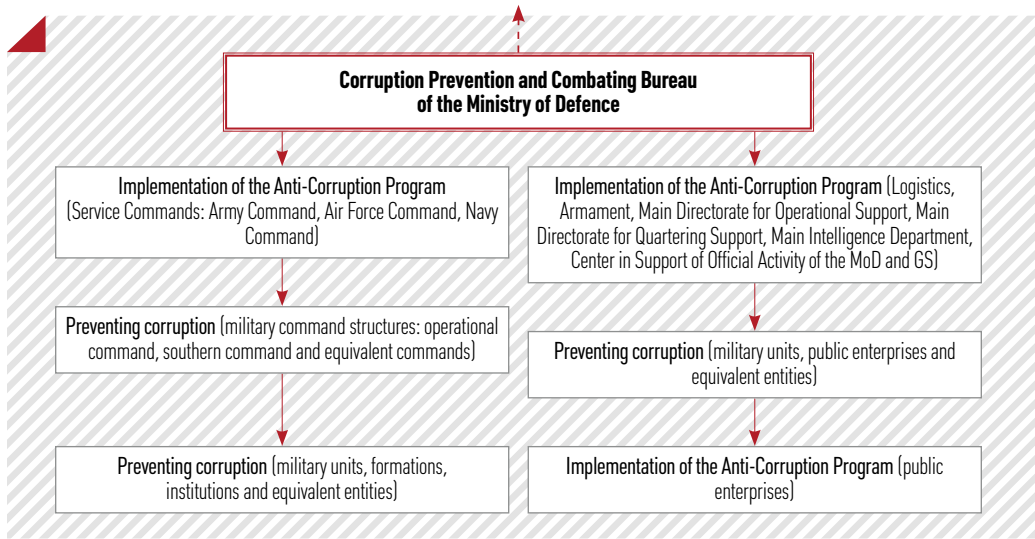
Corruption Prevention and Combating Bureau of the Ministry of Defence

Implementation of the Anti-Corruption Program (Service Commands: Army Command, Air Force Command, Navy Command)

Preventing corruption (military command structures: operational command, southern command and equivalent commands)

Preventing corruption (military units, formations, institutions and equivalent entities)

Implementation of the Anti-Corruption Program (Logistics, Armament, Main Directorate for Operational Support, Main Directorate for Quartering Support, Main Intelligence Department, Center in Support of Official Activity of the MoD and GS)

Preventing corruption (military units, public enterprises and equivalent entities)

Implementation of the Anti-Corruption Program (public enterprises)